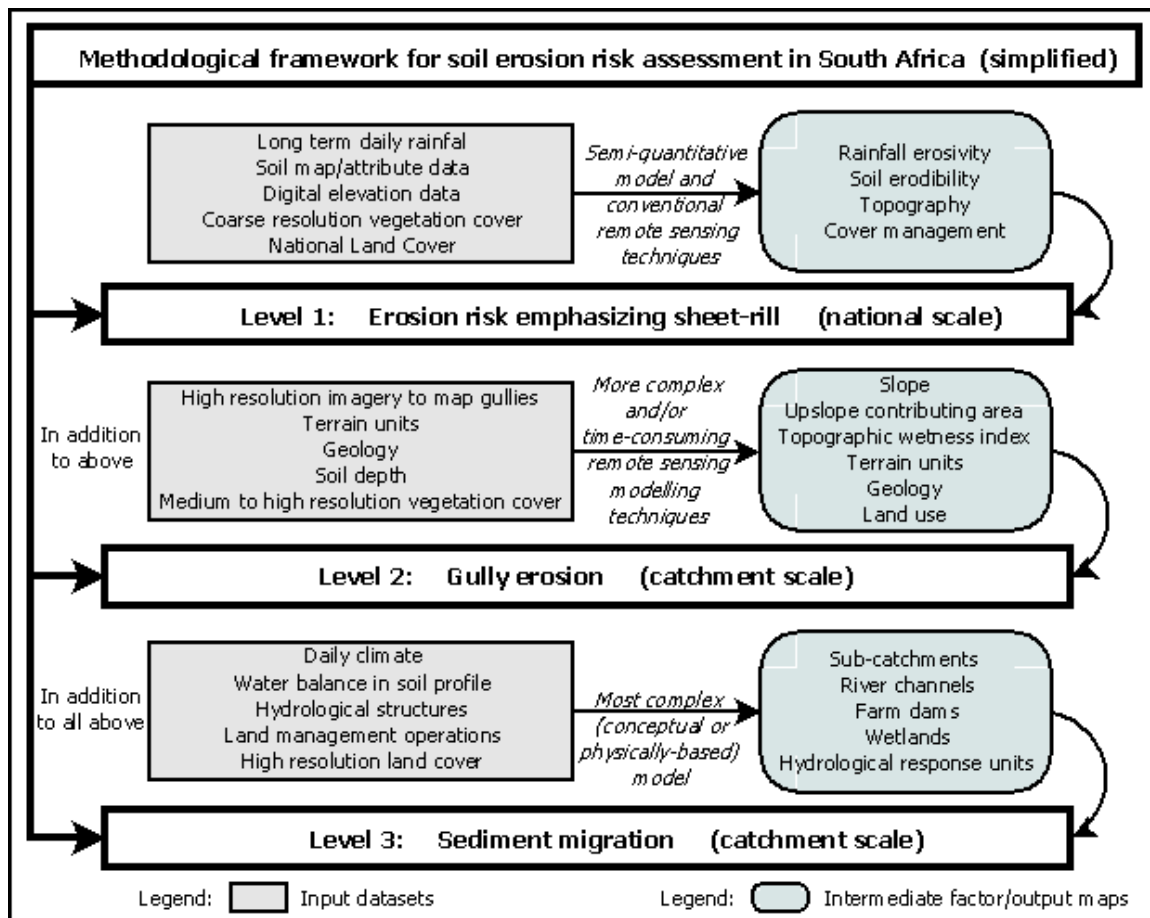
Methodological framework for soil erosion risk assessment in South Africa (simplified)

Long term daily rainfal
Soil map/attribute data
Digital elevation data
Coarse resolution vegetation cover
National Land Cover

Semi-quantitative model and conventional remote sensing techniques

Rainfall erosivity
Soil erodibility
Topography
Cover management

Level 1: Erosion risk emphasizing sheet-rill (national scale)

In addition to above

High resolution imagery to map gullies
Terrain units
Geology
Soil depth
Medium to high resolution vegetation cover

More complex and/or time-consuming remote sensing modelling techniques

Slope
Upslope contributing area
Topographic wetness index
Terrain units
Geology
Land use

Level 2: Gully erosion (catchment scale)

In addition to all above

Daily climate
Water balance in soil profile
Hydrological structures
Land management operations
High resolution land cover

Most complex (conceptual or physically-based) model

Sub-catchments
River channels
Farm dams
Wetlands
Hydrological response units

Level 3: Sediment migration (catchment scale)

Legend: Input datasets

Legend: Intermediate factor/output maps